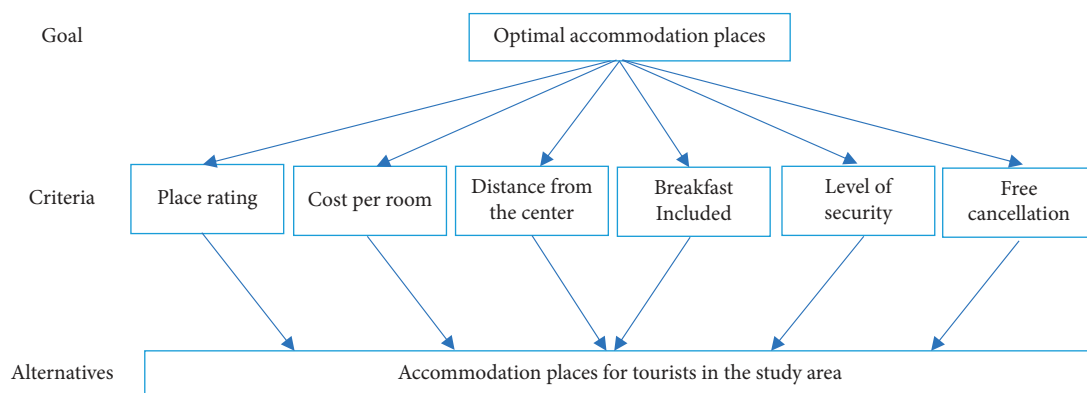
Goal

Optimal accommodation places

Criteria

Place rating

Cost per room

Distance from the center

Breakfast Included

Level of security

Free cancellation

Alternatives

Accommodation places for tourists in the study area